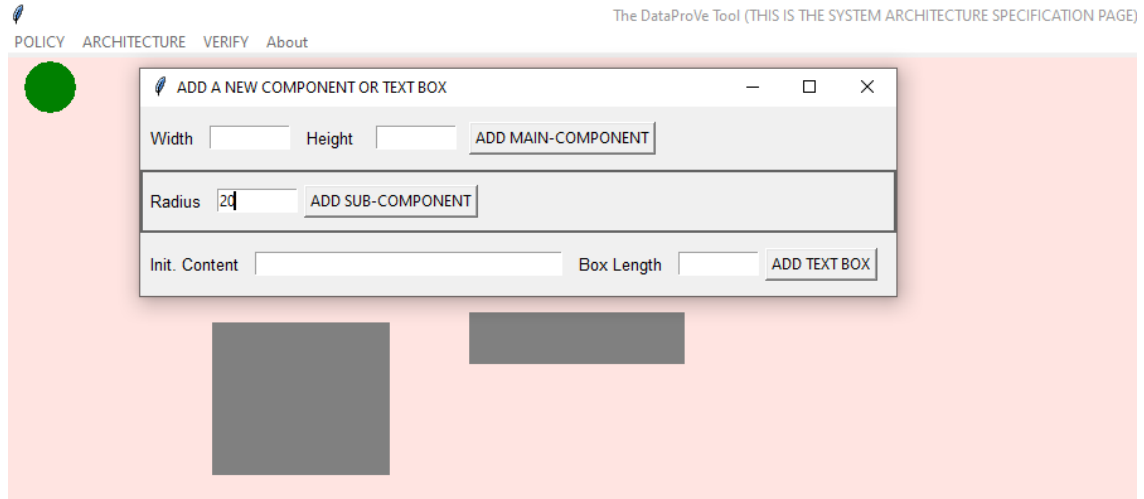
The DataProVe Tool (THIS IS THE SYSTEM ARCHITECTURE SPECIFICATION PAGE)

POLICY ARCHITECTURE VERIFY About

ADD A NEW COMPONENT OR TEXT BOX

Width Height ADD MAIN-COMPONENT

Radius 20 ADD SUB-COMPONENT

Init. Content Box Length ADD TEXT BOX